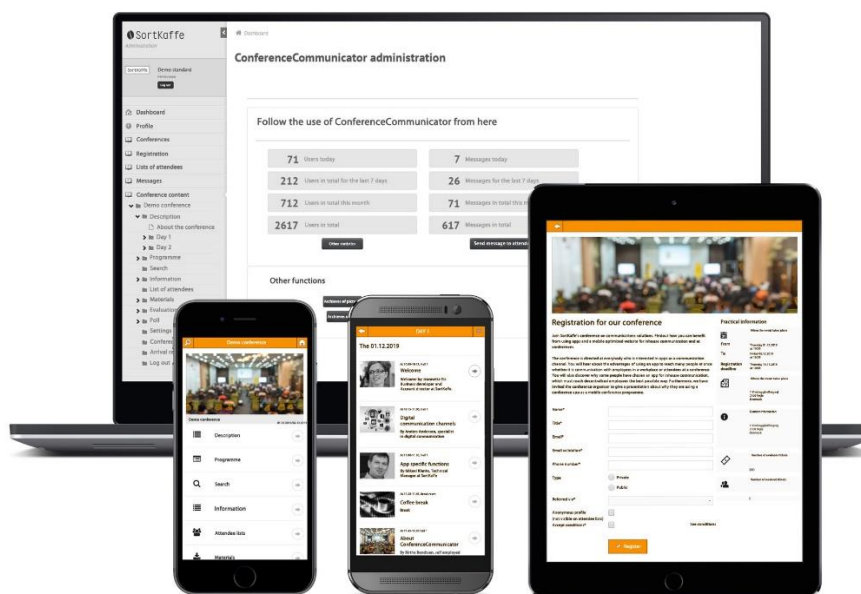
SortKaffe
administration

Demo standard
Log out

Dashboard
Profile
Conferences
Registration
Lists of attendees
Messages
Conference content
Demo conference
Description
About the conference
Day 1
Day 2
Programme
Search
Information
List of attendees
Materials
Evaluation
Poll
Settings
Conference
Arrival re
Log out

Dashboard

ConferenceCommunicator administration

Follow the use of ConferenceCommunicator from here

71 Users today
212 Users in total for the last 7 days
712 Users in total this month
2617 Users in total
7 Messages today
26 Messages for the last 7 days
71 Messages in total this m
617 Messages in total

Other statistics
Send message to attend

Other functions

Demo conference
Description
Programme
Search
Information
Attendee lists
Materials

Day 1
The 01.12.2019
Welcome
Digital communication channels
App specific functions
Coffee break
About ConferenceCommunicator

Registration for our conference
Practical information
Name*
Title*
Email*
Phone number*
Type
Private
Public
Anonymous profile
Accept conditions*
Register